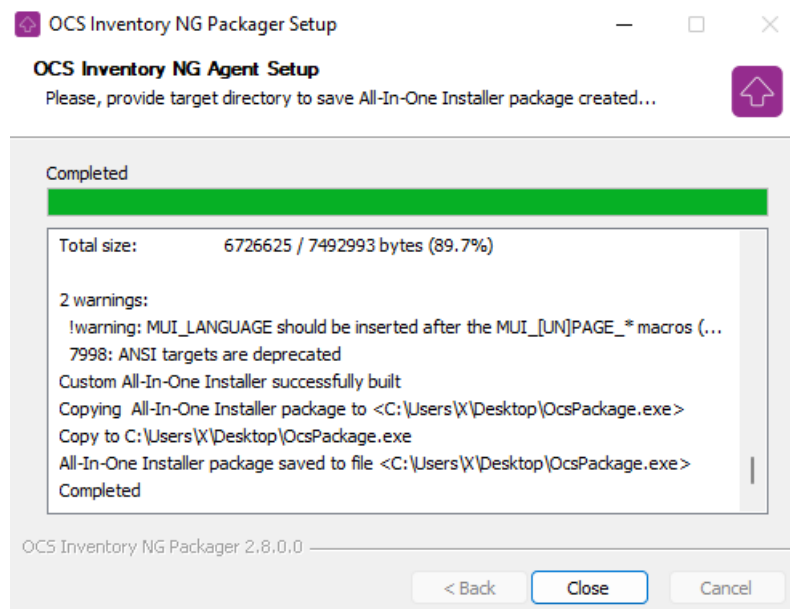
OCS Inventory NG Packager Setup

OCS Inventory NG Agent Setup
Please, provide target directory to save All-In-One Installer package created...

Completed

Total size: 6726625 / 7492993 bytes (89.7%)

2 warnings:
!warning: MUI_LANGUAGE should be inserted after the MUI_[UN]PAGE_* macros (...
7998: ANSI targets are deprecated
Custom All-In-One Installer successfully built
Copying All-In-One Installer package to <C:\Users\X\Desktop\OcsPackage.exe>
Copy to C:\Users\X\Desktop\OcsPackage.exe
All-In-One Installer package saved to file <C:\Users\X\Desktop\OcsPackage.exe>
Completed

OCS Inventory NG Packager 2.8.0.0

< Back
Close
Cancel